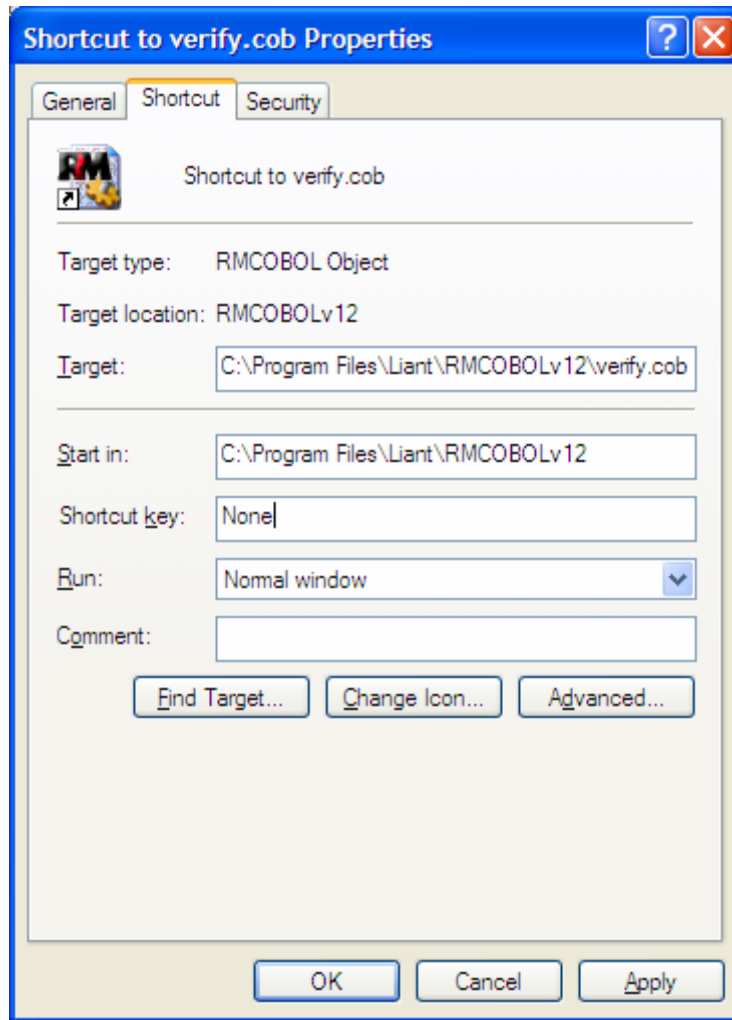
Shortcut to verify.cob Properties

?

General

Shortcut

Security

RM

Shortcut to verify.cob

Target type: RMCOBOL Object

Target location: RMCOBOLv12

Target: C:\Program Files\Liant\RMCOBOLv12\verify.cob

Start in: C:\Program Files\Liant\RMCOBOLv12

Shortcut key: None

Run: Normal window

Comment:

Find Target...

Change Icon...

Advanced...

OK

Cancel

Apply